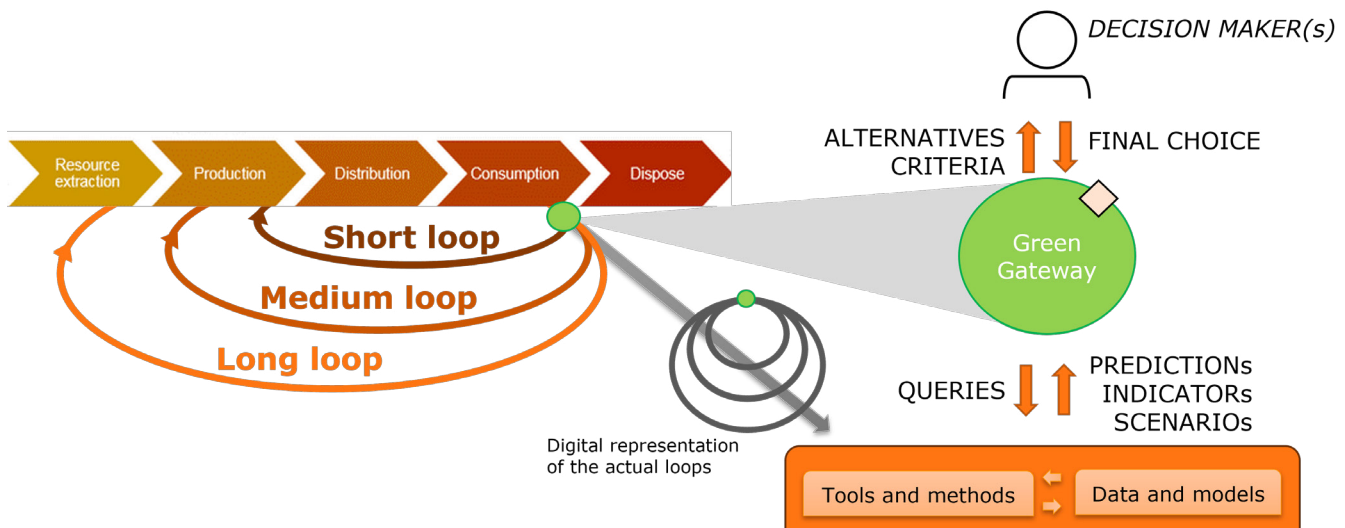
DECISION MAKER(s)

ALTERNATIVES
CRITERIA

FINAL CHOICE

Resource extraction

Production

Distribution

Consumption

Dispose

Short loop

Medium loop

Long loop

Green Gateway

QUERIES

PREDICTIONs
INDICATORs
SCENARIOs

Digital representation of the actual loops

Tools and methods

Data and models